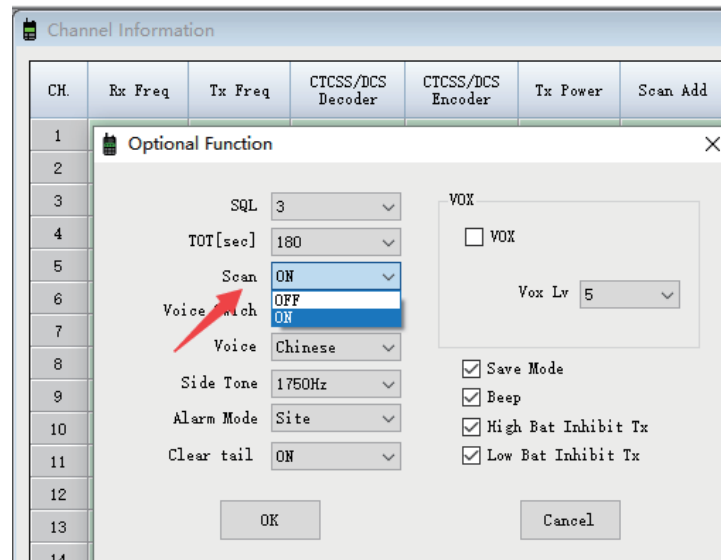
Channel Information

| CH. | Rx Freq | Tx Freq | CTCSS/DCS Decoder | CTCSS/DCS Encoder | Tx Power | Scan Add |
|---|---|---|---|---|---|---|
| 1 | | | | | | |
| 2 | | | | | | |
| 3 | | | | | | |
| 4 | | | | | | |
| 5 | | | | | | |
| 6 | | | | | | |
| 7 | | | | | | |
| 8 | | | | | | |
| 9 | | | | | | |
| 10 | | | | | | |
| 11 | | | | | | |
| 12 | | | | | | |
| 13 | | | | | | |
| 14 | | | | | | |

Optional Function

SQL 3
TOT[sec] 180
Scan ON
OFF
ON
Voice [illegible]ch
Voice Chinese
Side Tone 1750Hz
Alarm Mode Site
Clear tail ON

VOX
VOX
Vox Lv 5

Save Mode
Beep
High Bat Inhibit Tx
Low Bat Inhibit Tx

OK
Cancel